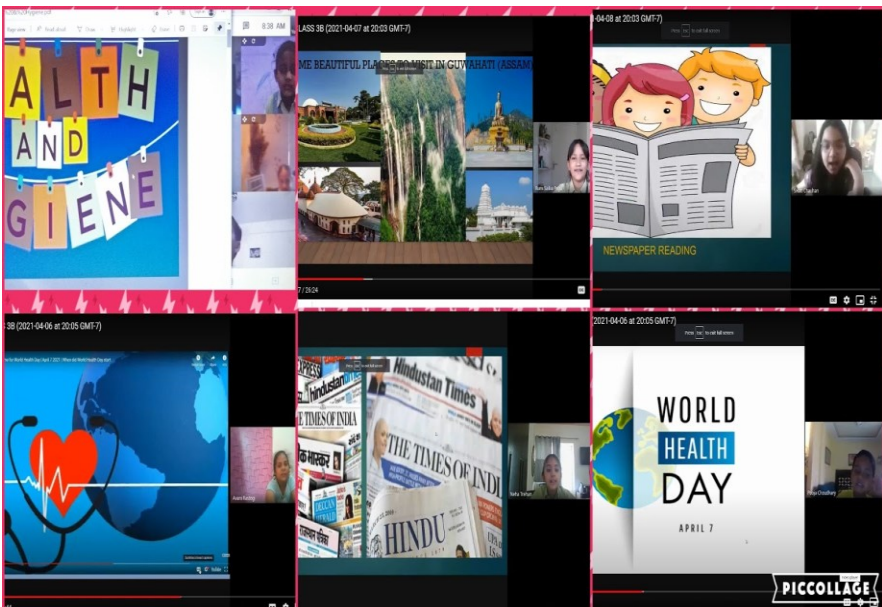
9:38 AM

ALTH AND GIENE

LASS 3B (2021-04-07 at 20:03 GMT-7)

ME BEAUTIFUL PLACES TO VISIT IN GUWAHATI (ASSAM)

7 / 29:24

04-08 at 20:03 GMT-7)

NEWSPAPER READING

3B (2021-04-06 at 20:05 GMT-7)

Hindustan Times

THE TIMES OF INDIA

THE TIMES OF INDI

HINDU

2021-04-06 at 20:05 GMT-7)

WORLD HEALTH DAY

APRIL 7

PICCOLLAGE